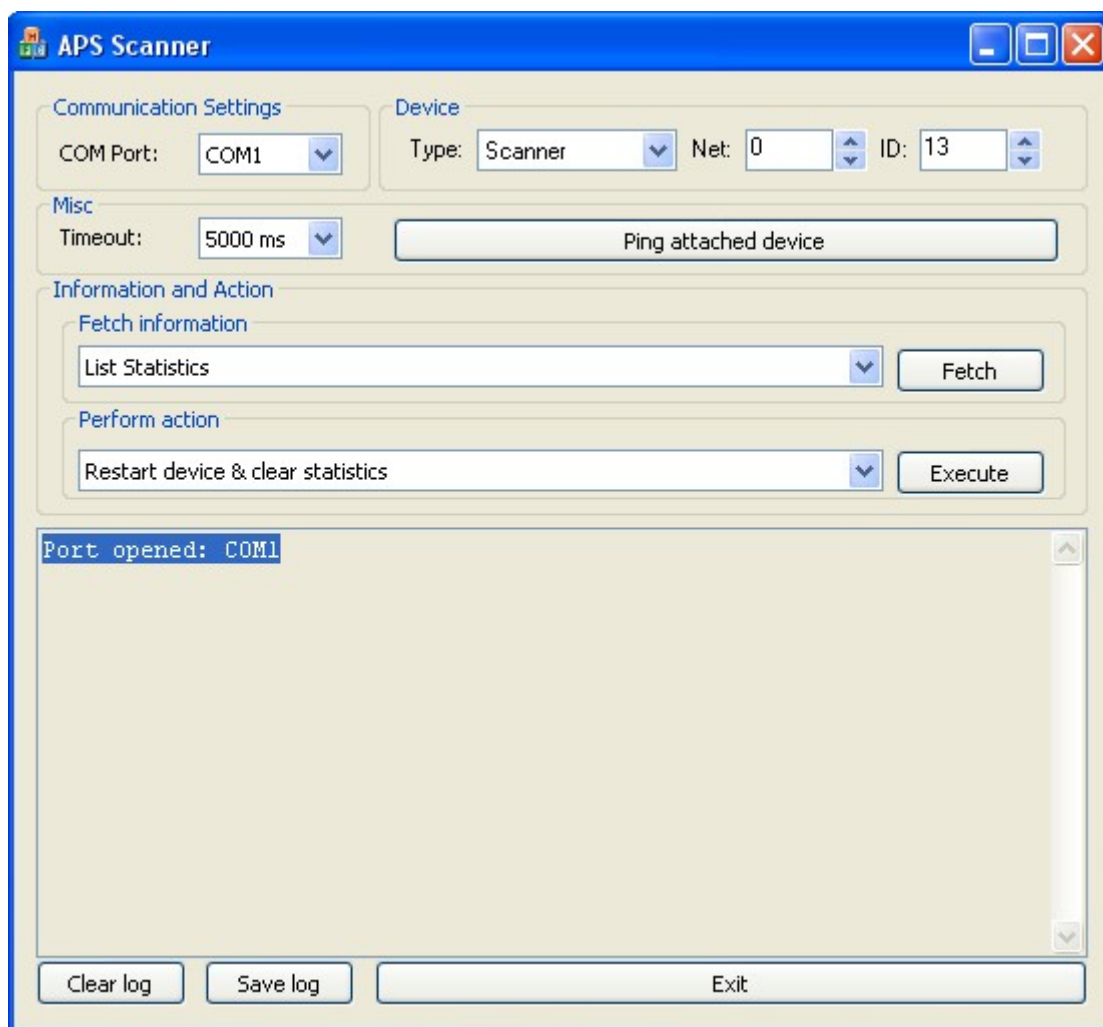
APS Scanner

Communication Settings

COM Port: COM1

Device

Type: Scanner Net: 0 ID: 13

Misc

Timeout: 5000 ms

Ping attached device

Information and Action

Fetch information

List Statistics

Fetch

Perform action

Restart device & clear statistics

Execute

Port opened: COM1

Clear log

Save log

Exit